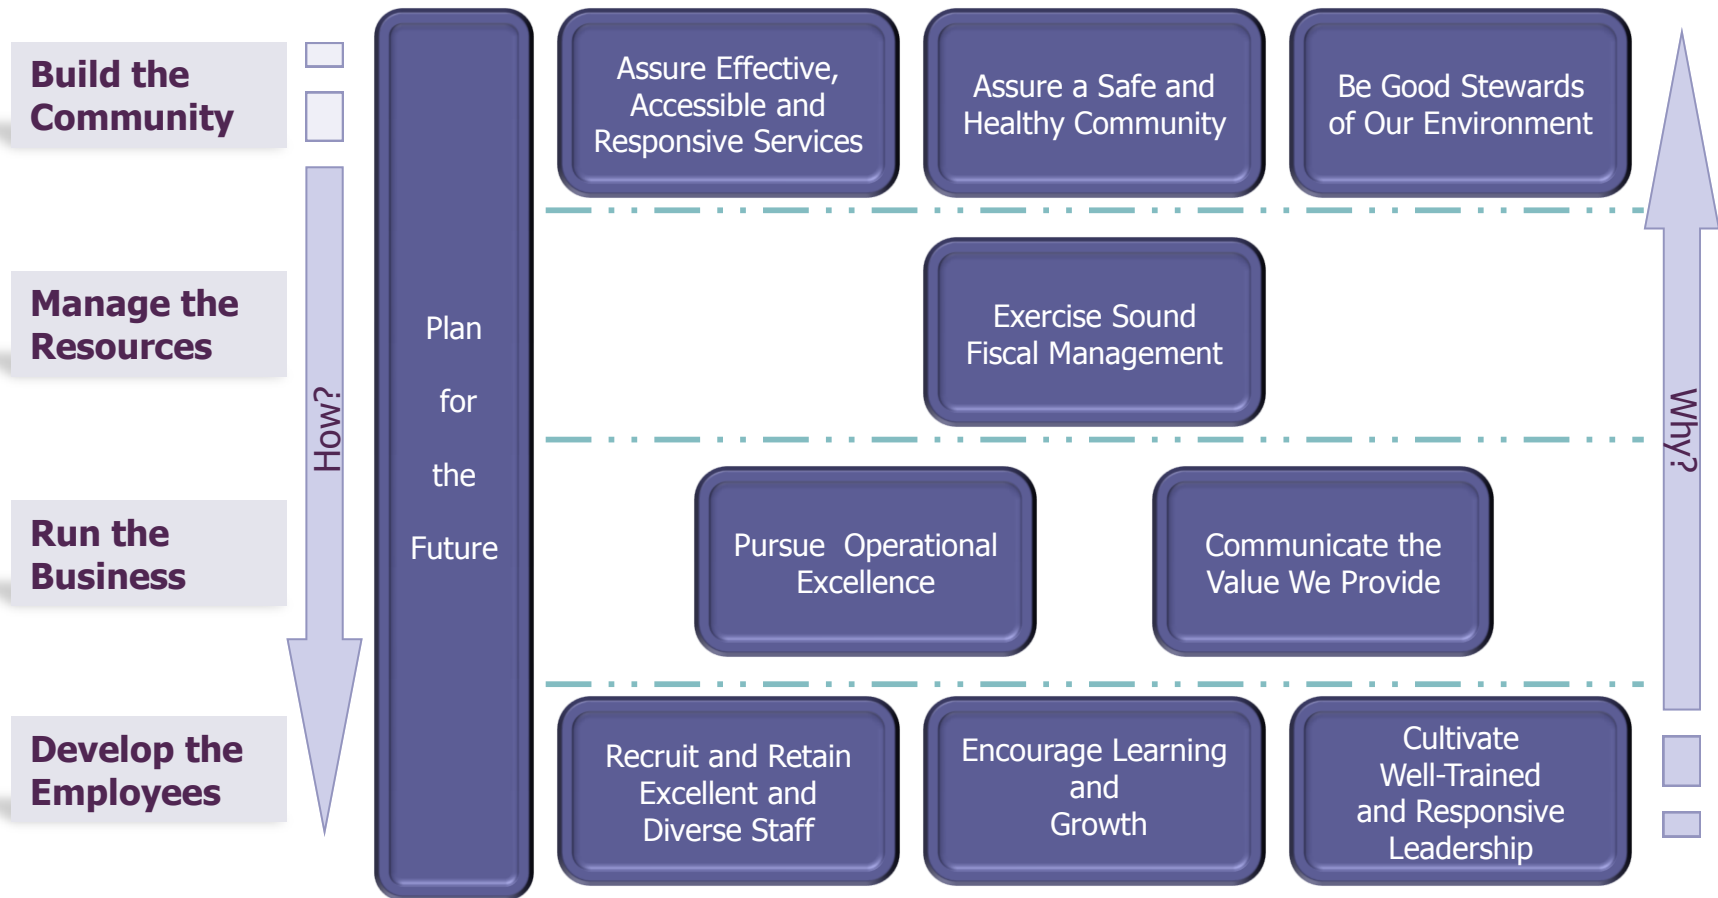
Build the Community

Manage the Resources

Run the Business

Develop the Employees

How?

Plan for the Future

Assure Effective, Accessible and Responsive Services

Assure a Safe and Healthy Community

Be Good Stewards of Our Environment

Exercise Sound Fiscal Management

Pursue Operational Excellence

Communicate the Value We Provide

Recruit and Retain Excellent and Diverse Staff

Encourage Learning and Growth

Cultivate Well-Trained and Responsive Leadership

Why?